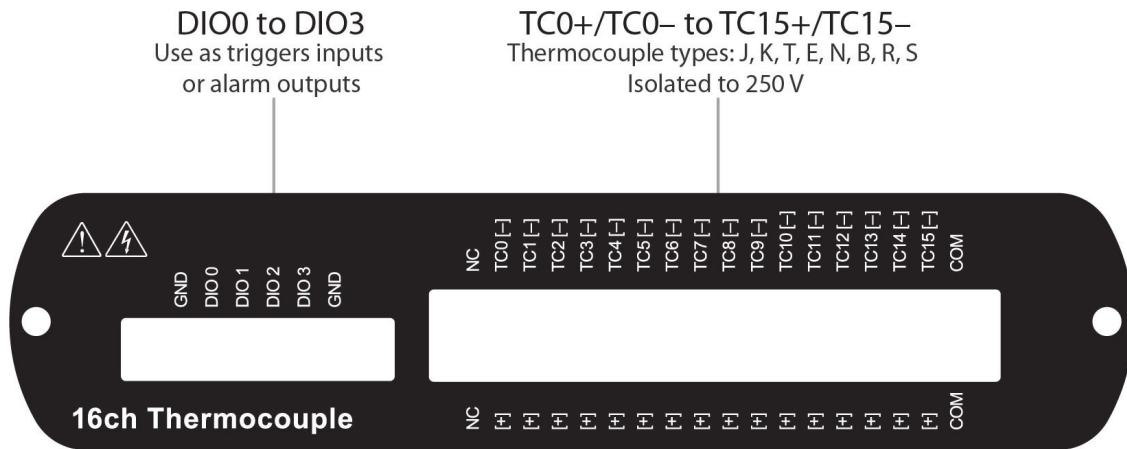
DIO0 to DIO3
Use as triggers inputs or alarm outputs

TC0+/TC0– to TC15+/TC15–
Thermocouple types: J, K, T, E, N, B, R, S
Isolated to 250 V

GND
DIO 0
DIO 1
DIO 2
DIO 3
GND

NC
TC0 [–]
TC1 [–]
TC2 [–]
TC3 [–]
TC4 [–]
TC5 [–]
TC6 [–]
TC7 [–]
TC8 [–]
TC9 [–]
TC10 [–]
TC11 [–]
TC12 [–]
TC13 [–]
TC14 [–]
TC15 [–]
COM

16ch Thermocouple

NC
[+]
[+]
[+]
[+]
[+]
[+]
[+]
[+]
[+]
[+]
[+]
[+]
[+]
[+]
[+]
[+]
COM